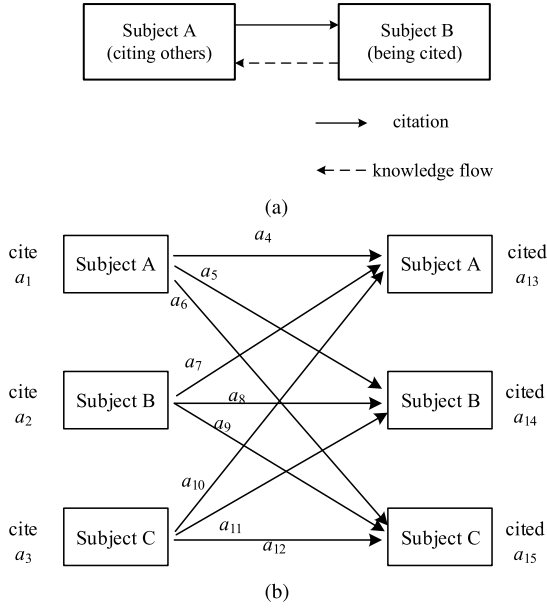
Subject A (citing others)

Subject B (being cited)

citation

knowledge flow

(a)

cite $a_1$

Subject A

$a_4$

$a_5$

$a_6$

Subject A

cited $a_{13}$

cite $a_2$

Subject B

$a_7$

$a_8$

$a_9$

Subject B

cited $a_{14}$

cite $a_3$

Subject C

$a_{10}$

$a_{11}$

$a_{12}$

Subject C

cited $a_{15}$

(b)